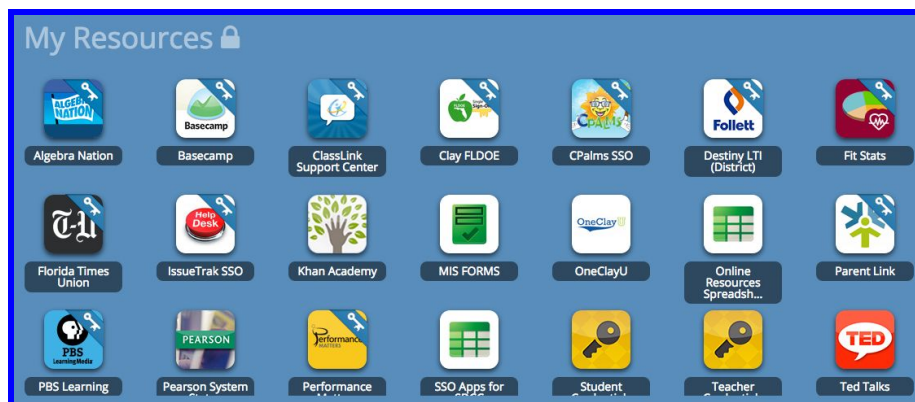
My Resources

ALGEBRA NATION
Algebra Nation

Basecamp
Basecamp

ClassLink Support Center

Clay FLDOE

CPALMS
CPalms SSO

Follett
Destiny LTI (District)

Fit Stats

T-U
Florida Times Union

Help Desk
IssueTrak SSO

Khan Academy

MIS FORMS

OneClay
OneClayU

Online Resources Spreadsh...

Parent Link

PBS LearningMedia
PBS Learning

PEARSON
Pearson System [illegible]

Performance Matters
Performance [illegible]

SSO Apps for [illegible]

Student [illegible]

Teacher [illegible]

TED
Ted Talks